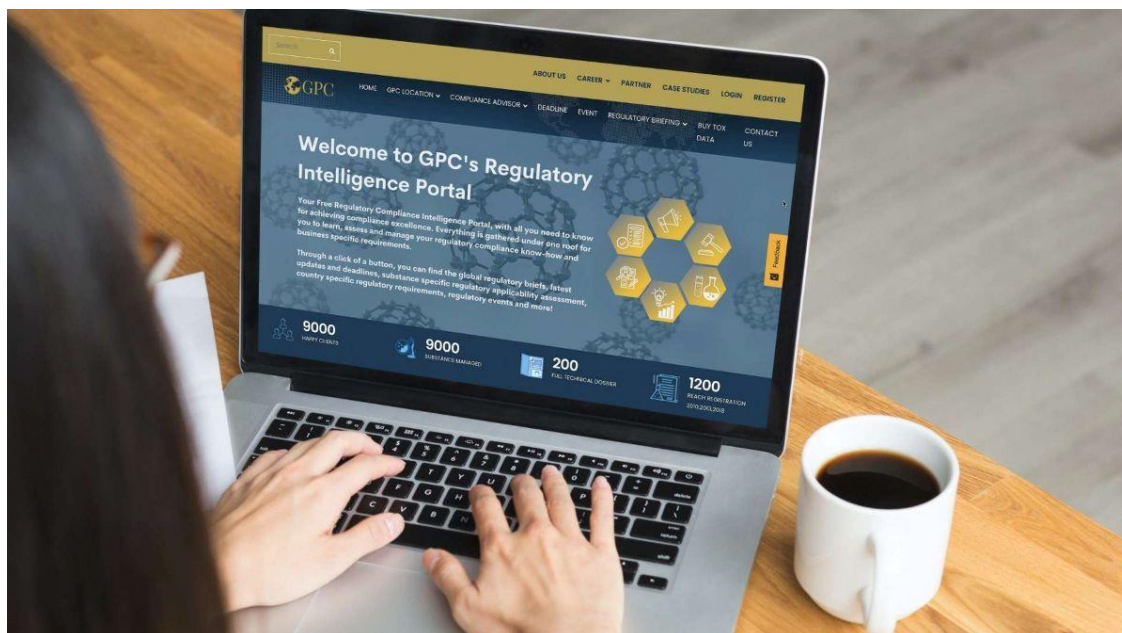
Search

ABOUT US CAREER PARTNER CASE STUDIES LOGIN REGISTER

GPC

HOME GPC LOCATION COMPLIANCE ADVISOR DEADLINE EVENT REGULATORY BRIEFING BUY TOX DATA CONTACT US

Welcome to GPC's Regulatory Intelligence Portal

Your Free Regulatory Compliance Intelligence Portal, with all you need to know for achieving compliance excellence. Everything is gathered under one roof for you to learn, assess and manage your regulatory compliance know-how and business specific requirements.

Through a click of a button, you can find the global regulatory briefs, latest updates and deadlines, substance specific regulatory applicability assessment, country specific regulatory requirements, regulatory events and more!

Feedback

9000 HAPPY CLIENTS

9000 SUBSTANCE MANAGED

200 FULL TECHNICAL DOSSIER

1200 REACH REGISTRATION 2010,2013,2018